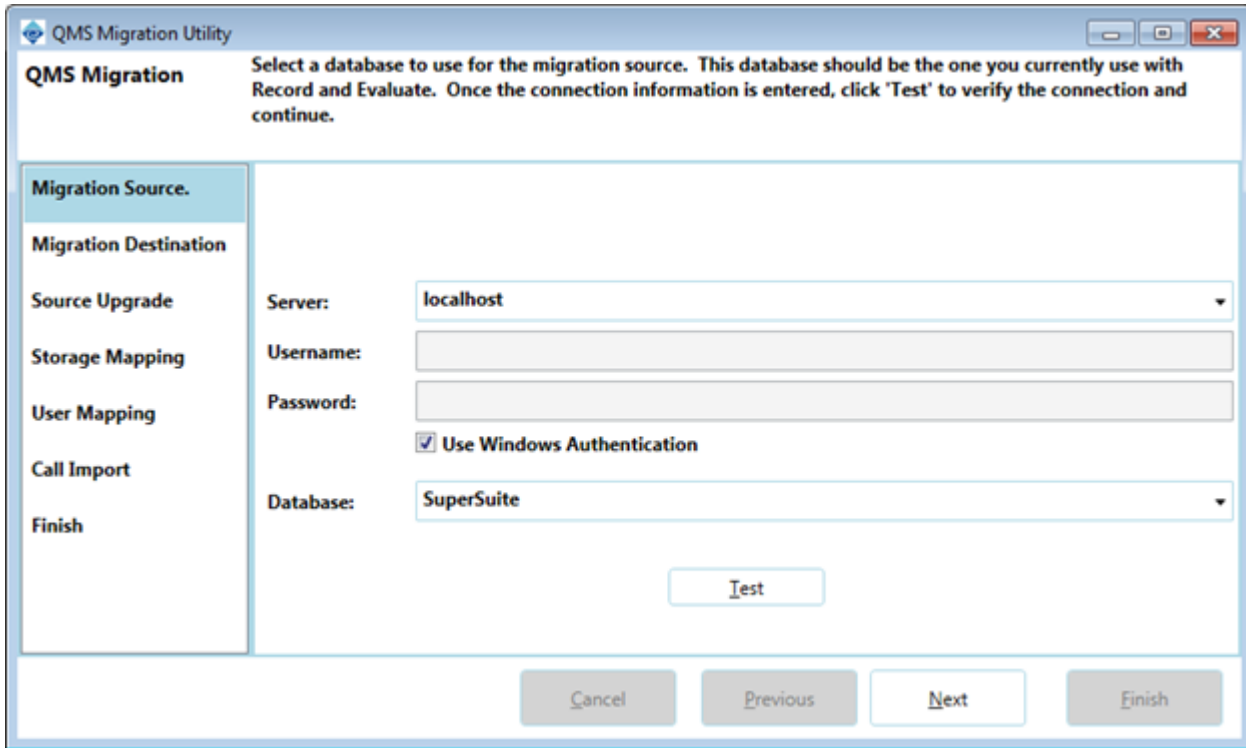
QMS Migration Utility

QMS Migration

Select a database to use for the migration source. This database should be the one you currently use with Record and Evaluate. Once the connection information is entered, click 'Test' to verify the connection and continue.

Migration Source.
Migration Destination
Source Upgrade
Storage Mapping
User Mapping
Call Import
Finish

Server: localhost
Username:
Password:
Use Windows Authentication
Database: SuperSuite

Test

Cancel
Previous
Next
Finish